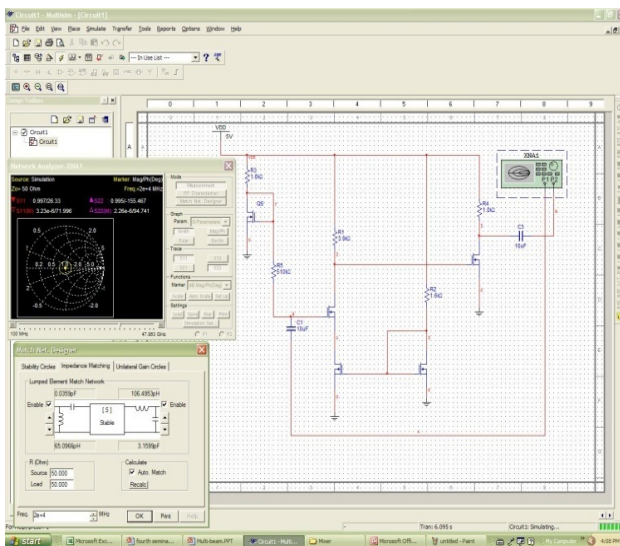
Circuit1 - Multisim - [Circuit1]

File Edit View Place Simulate Transfer Tools Reports Options Window Help

-- In Use List --

Circuit1
Circuit1

0 1 2 3 4 5 6 7 8 9

VDD
5V

R3
1.0kΩ

Q5

R1
3.9kΩ

R5
510kΩ

C1
10uF

R2
1.5kΩ

R4
1.0kΩ

C3
10uF

XNA1

Network Analyzer-XNA1

Source: Simulation
Marker: Mag/Ph(Deg)
Zo= 50 Ohm
Freq.=2e+4 MHz
S11: 0.997/26.33
S22: 0.995/-155.467
S21(dB): 3.23e-8/71.996
S12(dB): 2.26e-6/94.741

0.5
2.0
0.2
0.5
1.0
2.0
-0.5
-2.0

100 MHz
47.005 GHz

Mode
Measurement
RF Characterizer
Match Net. Designer
Graph
Param
S-Parameters
Smith
Mag/Ph
Polar
Re/Im
Trace
S11
S12
S21
S22
Functions
Marker
Mag/Ph(Deg)
Scale
Auto Scale
Set up
Settings
Load
Save
Exp
Print
Simulation Set...

Match Net. Designer

Stability Circles
Impedance Matching
Unilateral Gain Circles

Lumped Element Match Network

0.0359pF
106.4853pH
Enable
Enable
[S]
Stable
65.0968pH
3.1599pF

R (Ohm)
Source 50.000
Load 50.000

Calculate
Auto Match
Recalc

Freq. 2e+4
MHz
OK
Pars
Help

Tran: 6.095 s
Circuit1: Simulating...

start
Microsoft Exc...
fourth semina...
Multi-beam.PPT
Circuit1 - Multi...
Mixer
Microsoft Offi...
untitled - Paint
My Computer
4:02 PM